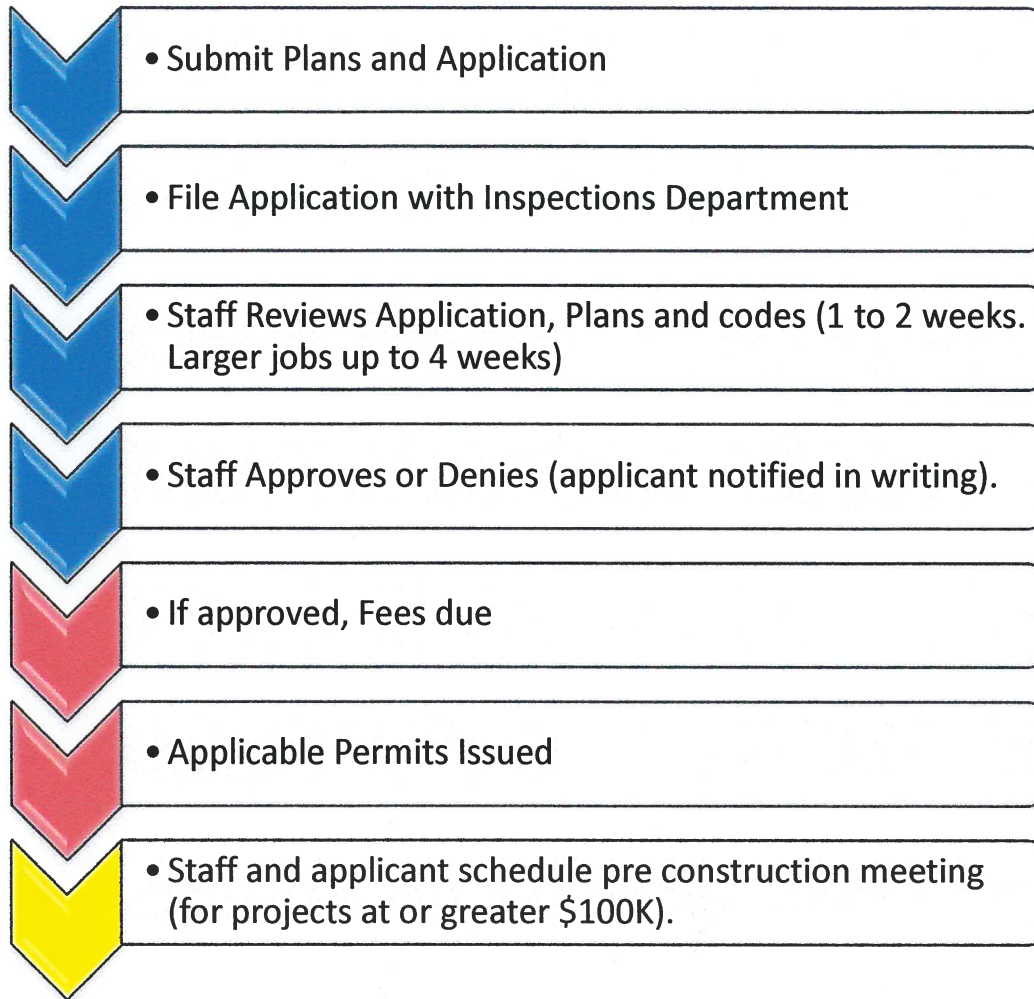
• Submit Plans and Application

• File Application with Inspections Department

• Staff Reviews Application, Plans and codes (1 to 2 weeks. Larger jobs up to 4 weeks)

• Staff Approves or Denies (applicant notified in writing).

• If approved, Fees due

• Applicable Permits Issued

• Staff and applicant schedule pre construction meeting (for projects at or greater $100K).